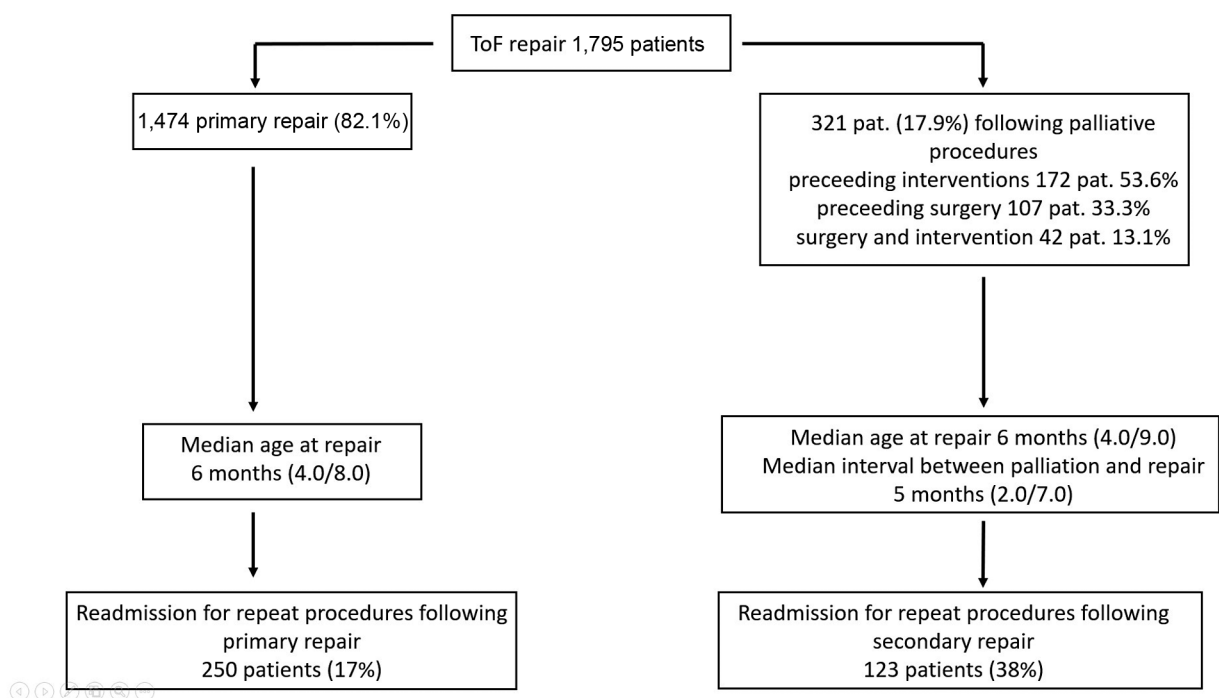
ToF repair 1,795 patients

1,474 primary repair (82.1%)

Median age at repair
6 months (4.0/8.0)

Readmission for repeat procedures following primary repair
250 patients (17%)

321 pat. (17.9%) following palliative procedures
preceeding interventions 172 pat. 53.6%
preceeding surgery 107 pat. 33.3%
surgery and intervention 42 pat. 13.1%

Median age at repair 6 months (4.0/9.0)
Median interval between palliation and repair
5 months (2.0/7.0)

Readmission for repeat procedures following secondary repair
123 patients (38%)